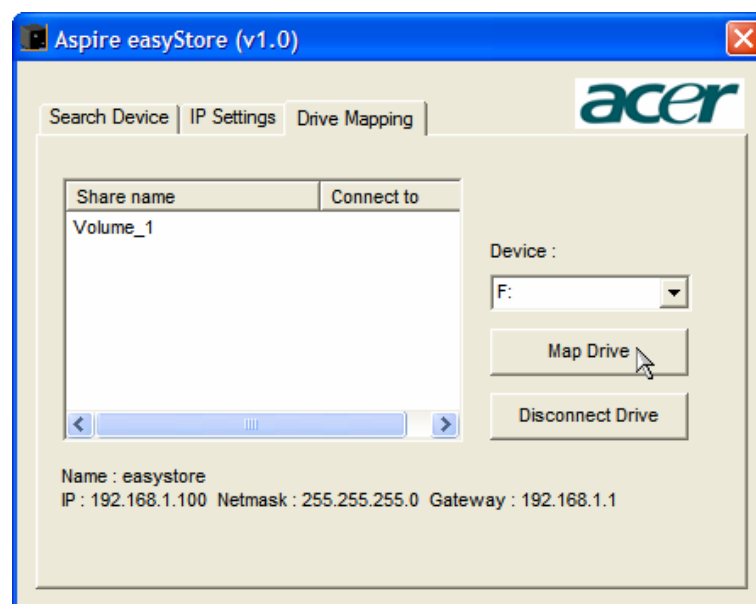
Aspire easyStore (v1.0)

Search Device | IP Settings | Drive Mapping

acer

| Share name | Connect to |
|---|---|
| Volume_1 | |

Device :

F:

Map Drive

Disconnect Drive

Name : easystore
IP : 192.168.1.100 Netmask : 255.255.255.0 Gateway : 192.168.1.1